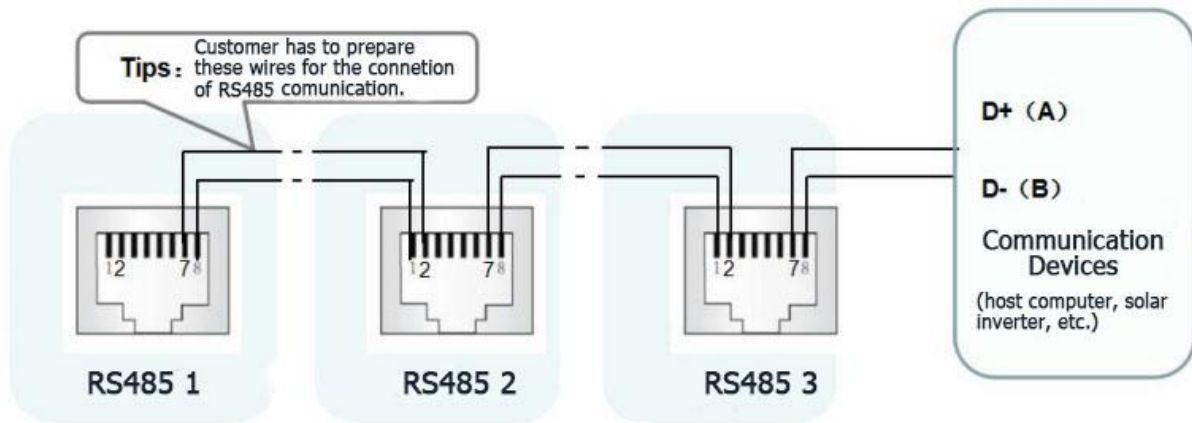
Tips： Customer has to prepare these wires for the connetion of RS485 comunication.

D+（A）

D-（B）

Communication Devices

(host computer, solar inverter, etc.)

1 2 7 8

1 2 7 8

1 2 7 8

RS485 1

RS485 2

RS485 3